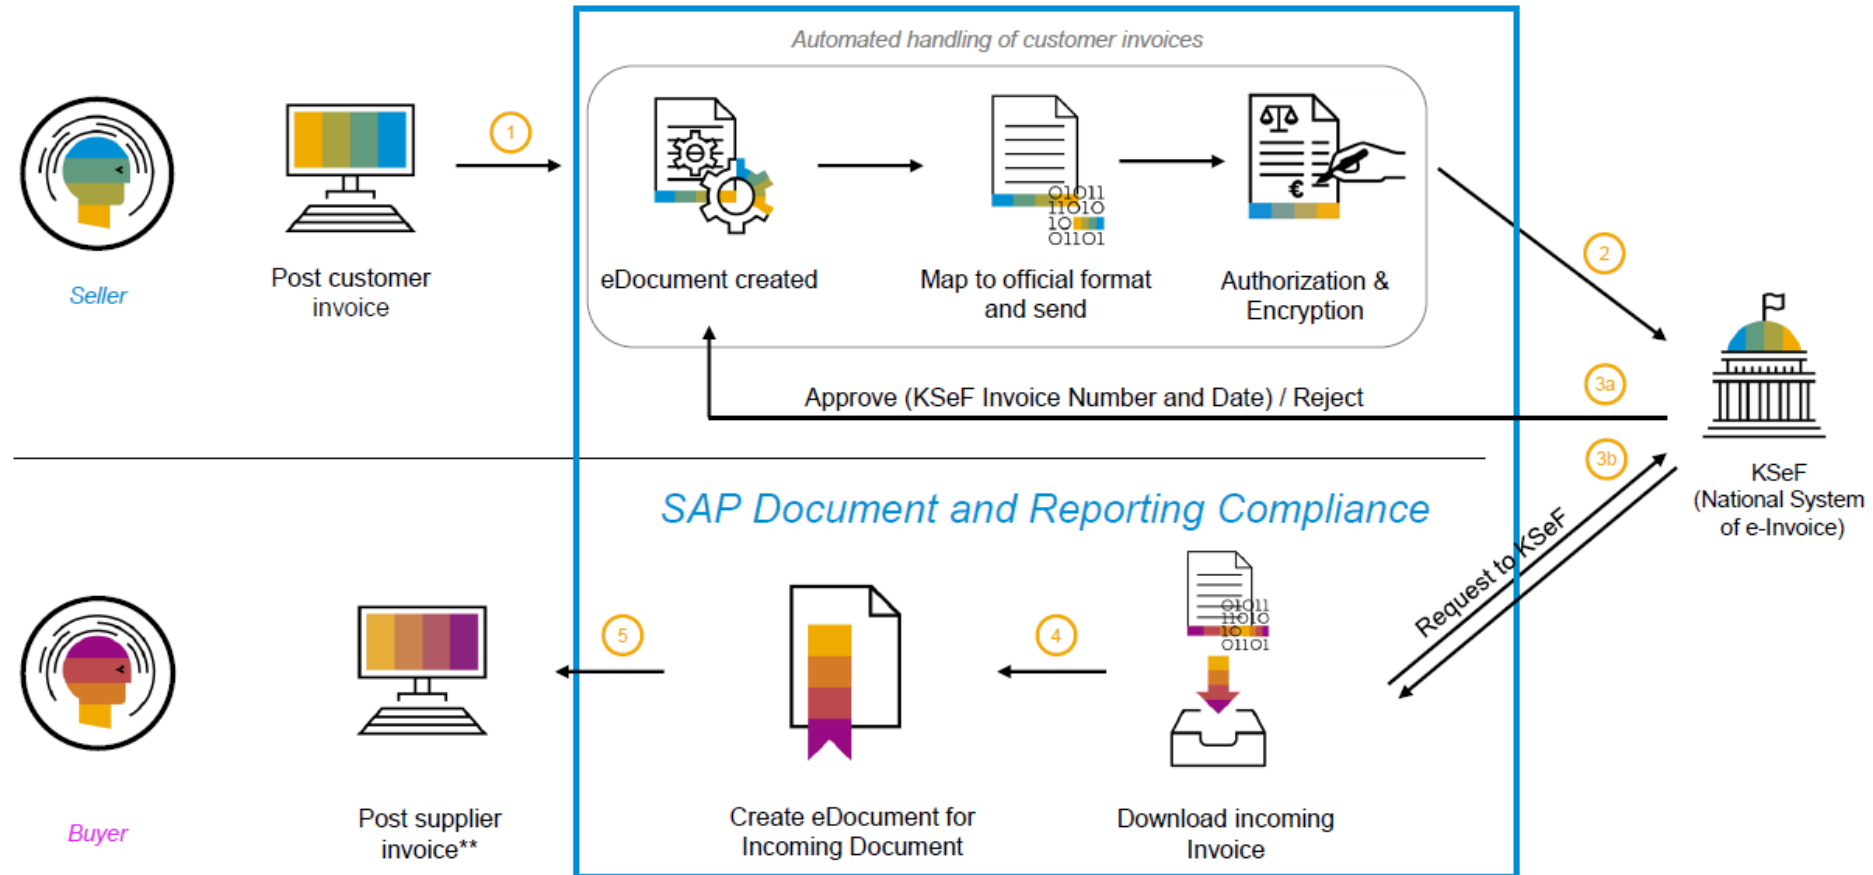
Automated handling of customer invoices

Seller

Post customer invoice

1

eDocument created

Map to official format and send

01011
11010
10
01101

Authorization & Encryption

€

2

Approve (KSeF Invoice Number and Date) / Reject

3a

3b

KSeF
(National System of e-Invoice)

SAP Document and Reporting Compliance

Request to KSeF

Buyer

Post supplier invoice**

5

Create eDocument for Incoming Document

4

01011
11010
10
01101

Download incoming Invoice